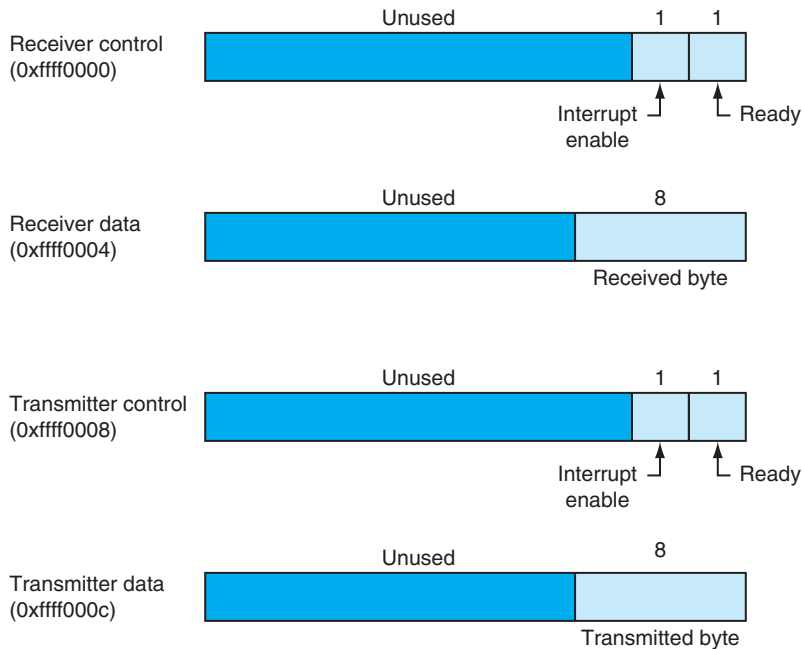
Receiver control
(0xffff0000)

Unused

1

1

Interrupt enable

Ready

Receiver data
(0xffff0004)

Unused

8

Received byte

Transmitter control
(0xffff0008)

Unused

1

1

Interrupt enable

Ready

Transmitter data
(0xffff000c)

Unused

8

Transmitted byte